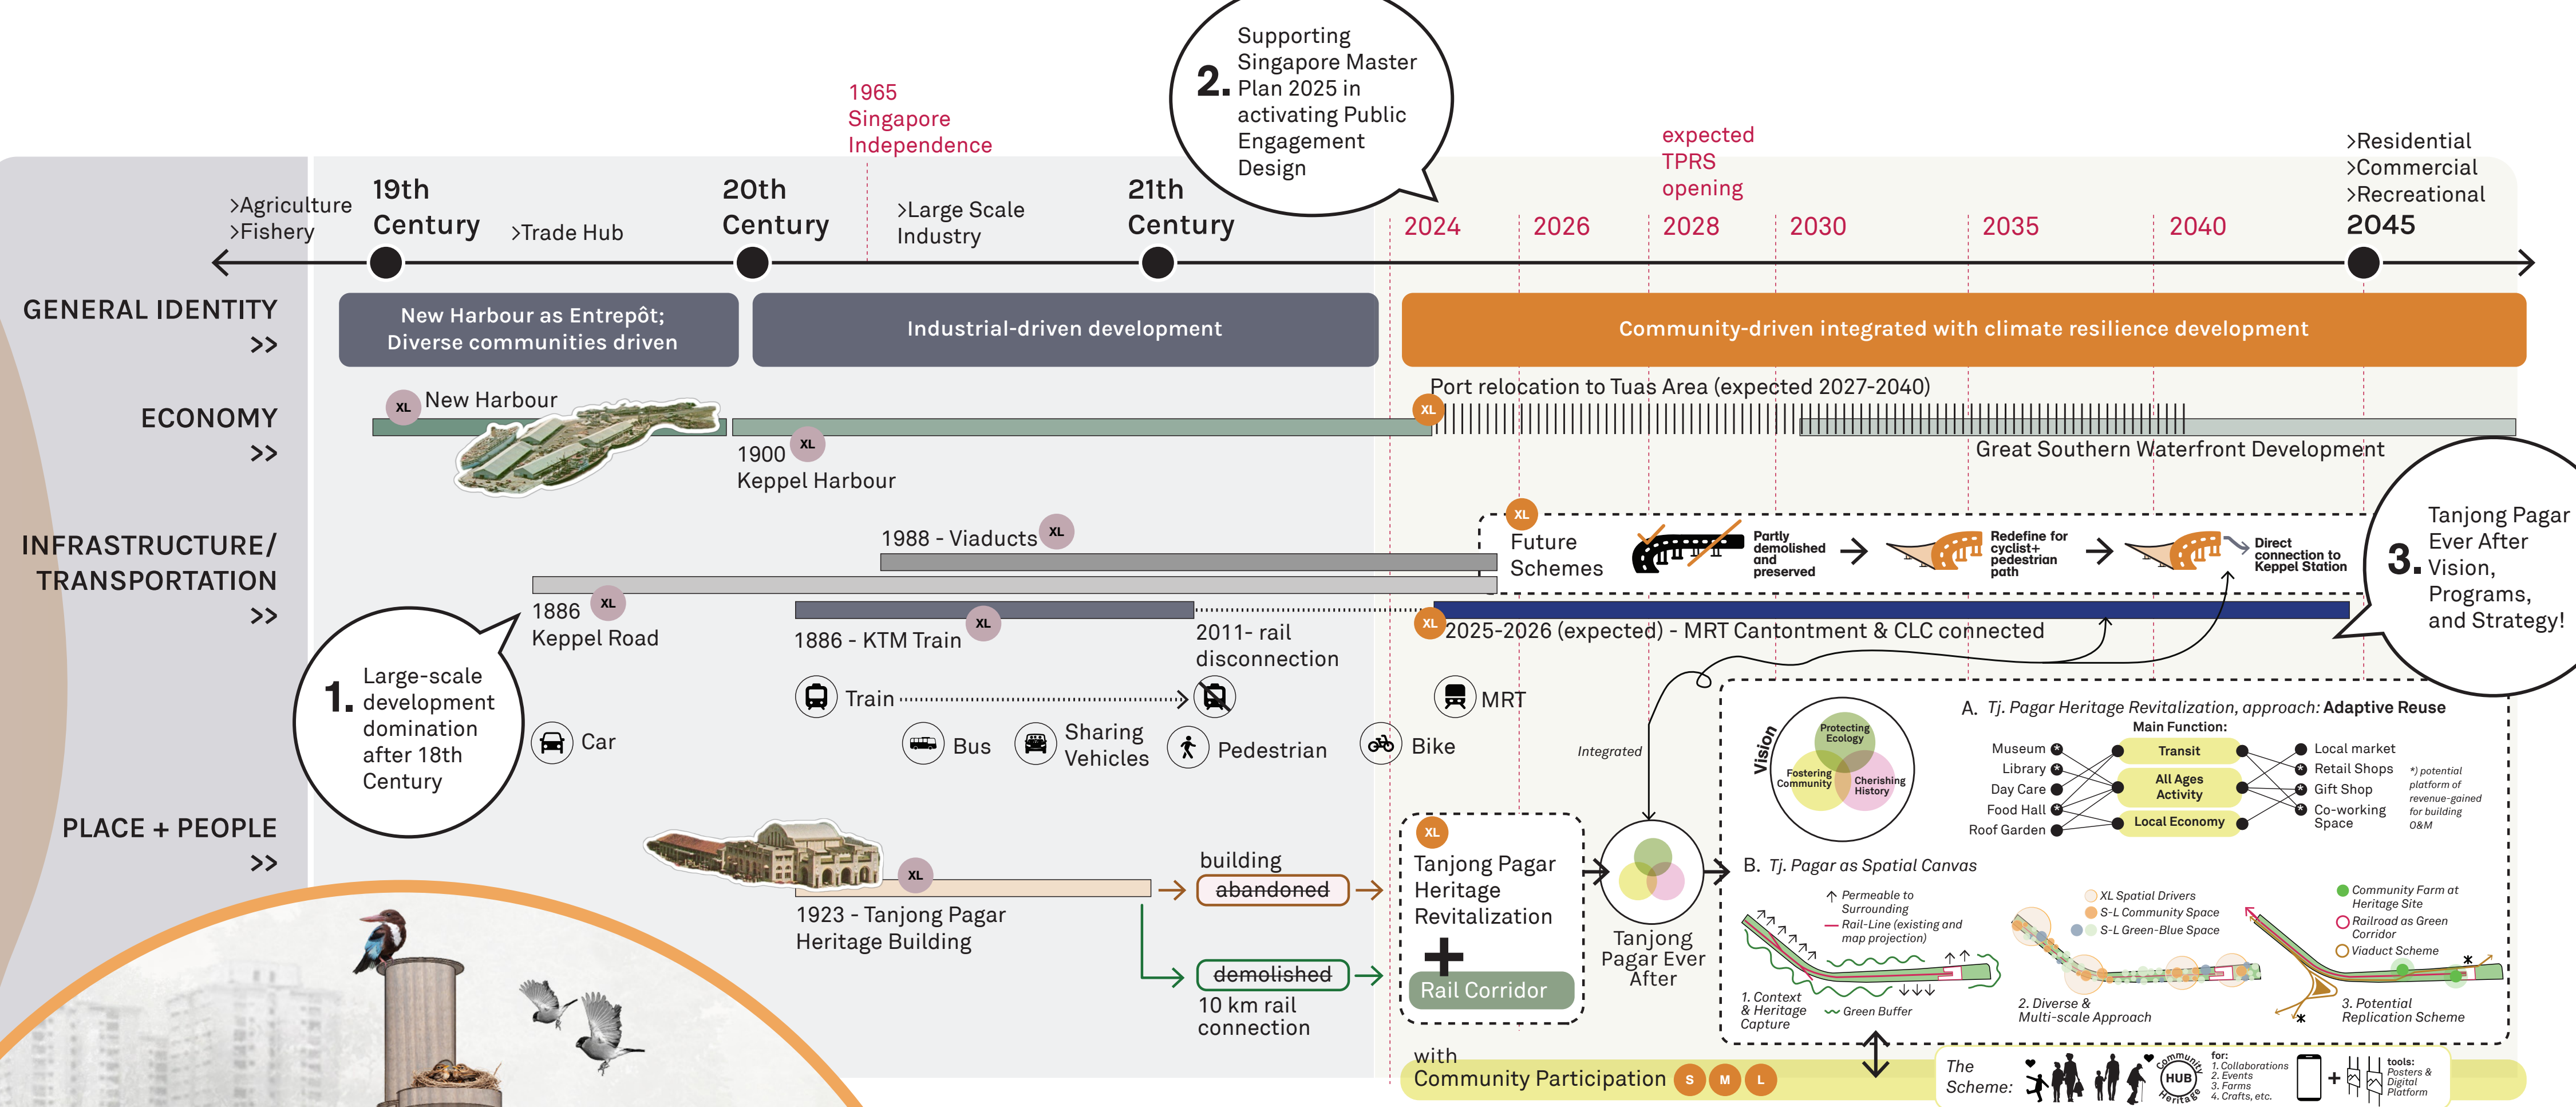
2. Supporting Singapore Master Plan 2025 in activating Public Engagement Design

1965 Singapore Independence

expected TPRS opening

>Agriculture
>Fishery

19th Century

>Trade Hub

20th Century

>Large Scale Industry

21th Century

2024 | 2026 | 2028 | 2030 | 2035 | 2040

>Residential
>Commercial
>Recreational
2045

GENERAL IDENTITY >>

New Harbour as Entrepôt; Diverse communities driven

Industrial-driven development

Community-driven integrated with climate resilience development

ECONOMY >>

XL New Harbour

1900 XL Keppel Harbour

XL Port relocation to Tuas Area (expected 2027-2040)

Great Southern Waterfront Development

INFRASTRUCTURE/ TRANSPORTATION >>

1988 - Viaducts XL

XL Future Schemes

Partly demolished and preserved

Redefine for cyclist+ pedestrian path

Direct connection to Keppel Station

3. Tanjong Pagar Ever After Vision, Programs, and Strategy!

1886 XL Keppel Road

1886 - KTM Train XL

2011- rail disconnection

XL 2025-2026 (expected) - MRT Cantonment & CLC connected

1. Large-scale development domination after 18th Century

Car

Train

Bus

Sharing Vehicles

Pedestrian

MRT

Bike

Integrated

A. Tj. Pagar Heritage Revitalization, approach: Adaptive Reuse

Main Function:

Vision

Protecting Ecology

Fostering Community

Cherishing History

Museum
Library
Day Care
Food Hall
Roof Garden

Transit
All Ages Activity
Local Economy

Local market
Retail Shops
Gift Shop
Co-working Space

*) potential platform of revenue-gained for building O&M

PLACE + PEOPLE >>

XL

1923 - Tanjong Pagar Heritage Building

building abandoned

demolished

10 km rail connection

XL Tanjong Pagar Heritage Revitalization

+

Rail Corridor

Tanjong Pagar Ever After

B. Tj. Pagar as Spatial Canvas

Permeable to Surrounding

Rail-Line (existing and map projection)

Green Buffer

1. Context & Heritage Capture

XL Spatial Drivers

S-L Community Space

S-L Green-Blue Space

2. Diverse & Multi-scale Approach

Community Farm at Heritage Site

Railroad as Green Corridor

Viaduct Scheme

3. Potential Replication Scheme

with Community Participation S M L

The Scheme:

Community HUB Heritage

for:
1. Collaborations
2. Events
3. Farms
4. Crafts, etc.

tools:
Posters &
Digital
Platform